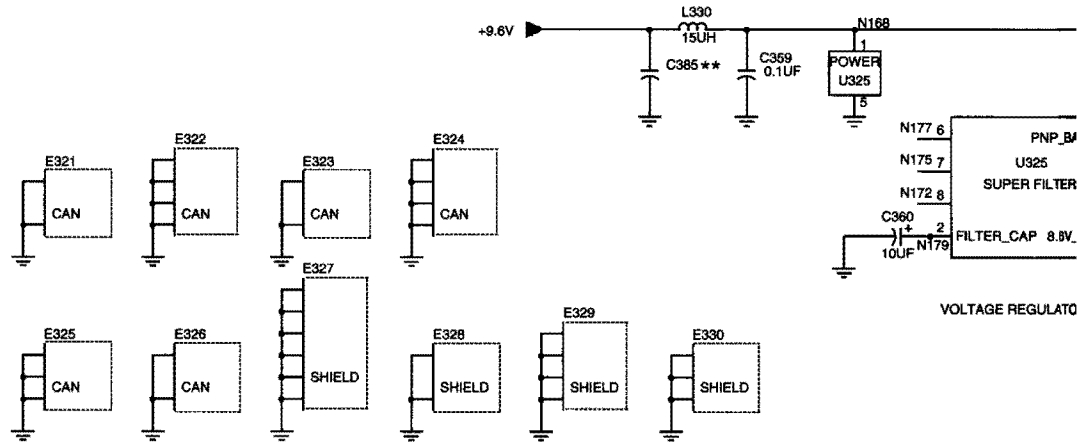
+9.6V

L330
15UH

N168

C385 **

C359
0.1UF

1
POWER
U325
5

N177 6
PNP_BA
N175 7
U325
N172 8
SUPER FILTER

C360
+
10UF
2
N179
FILTER_CAP 8.6V_

VOLTAGE REGULATO

E321
CAN

E322
CAN

E323
CAN

E324
CAN

E327
SHIELD

E325
CAN

E326
CAN

E328
SHIELD

E329
SHIELD

E330
SHIELD